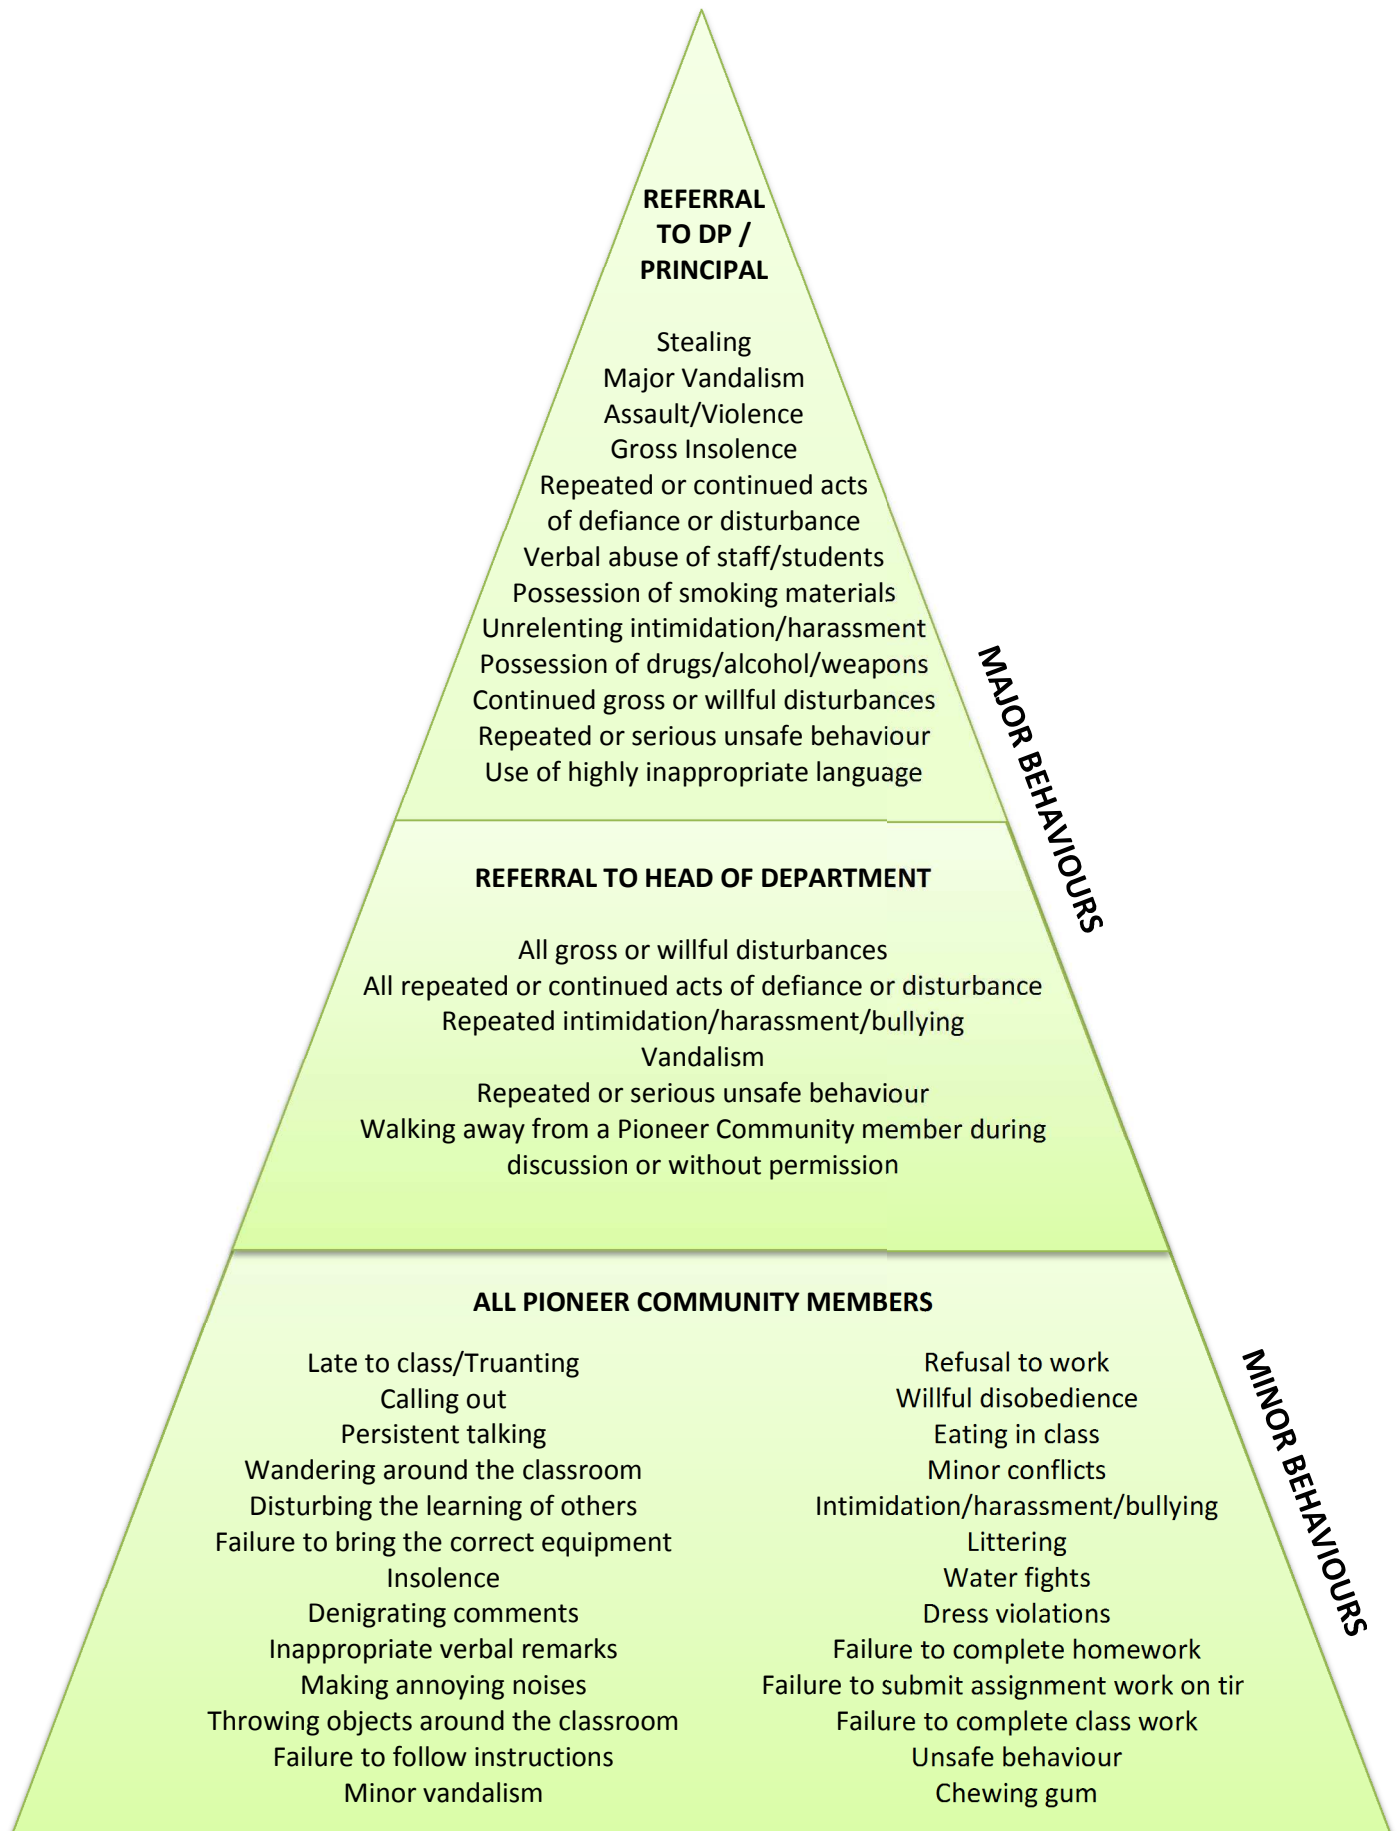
REFERRAL TO DP / PRINCIPAL

Stealing
Major Vandalism
Assault/Violence
Gross Insolence
Repeated or continued acts of defiance or disturbance
Verbal abuse of staff/students
Possession of smoking materials
Unrelenting intimidation/harassment
Possession of drugs/alcohol/weapons
Continued gross or willful disturbances
Repeated or serious unsafe behaviour
Use of highly inappropriate language

MAJOR BEHAVIOURS

REFERRAL TO HEAD OF DEPARTMENT

All gross or willful disturbances
All repeated or continued acts of defiance or disturbance
Repeated intimidation/harassment/bullying
Vandalism
Repeated or serious unsafe behaviour
Walking away from a Pioneer Community member during discussion or without permission

ALL PIONEER COMMUNITY MEMBERS

Late to class/Truanting
Calling out
Persistent talking
Wandering around the classroom
Disturbing the learning of others
Failure to bring the correct equipment
Insolence
Denigrating comments
Inappropriate verbal remarks
Making annoying noises
Throwing objects around the classroom
Failure to follow instructions
Minor vandalism

Refusal to work
Willful disobedience
Eating in class
Minor conflicts
Intimidation/harassment/bullying
Littering
Water fights
Dress violations
Failure to complete homework
Failure to submit assignment work on tir
Failure to complete class work
Unsafe behaviour
Chewing gum

MINOR BEHAVIOURS